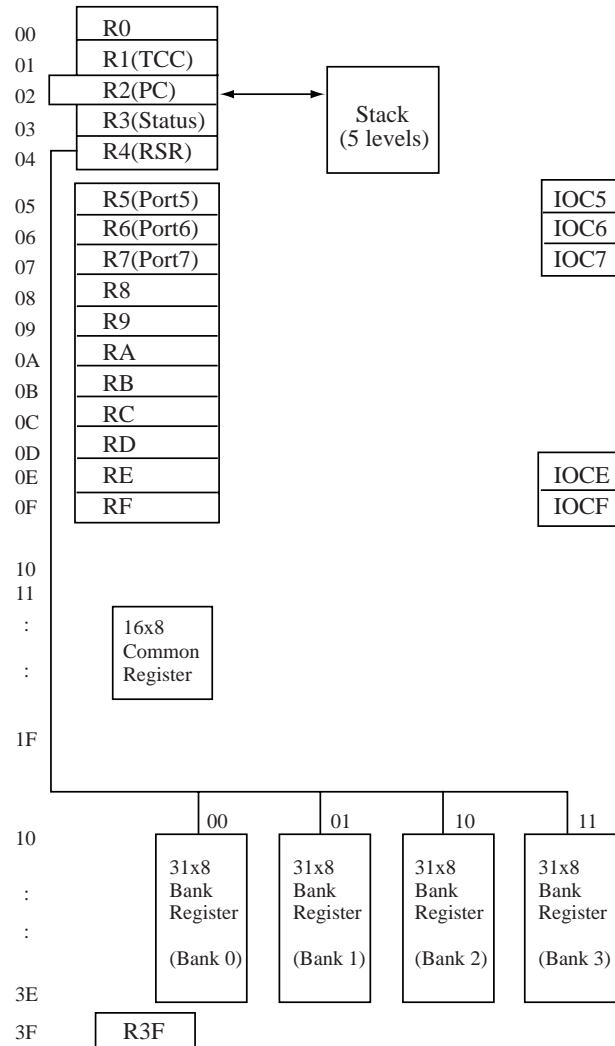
00
01
02
03
04

R0
R1(TCC)
R2(PC)
R3(Status)
R4(RSR)

Stack
(5 levels)

05
06
07
08
09
0A
0B
0C
0D
0E
0F

R5(Port5)
R6(Port6)
R7(Port7)
R8
R9
RA
RB
RC
RD
RE
RF

IOC5
IOC6
IOC7

IOCE
IOCF

10
11
:
:
1F

16x8
Common
Register

00
01
10
11

10
:
:
3E
3F

31x8
Bank
Register
(Bank 0)

31x8
Bank
Register
(Bank 1)

31x8
Bank
Register
(Bank 2)

31x8
Bank
Register
(Bank 3)

R3F